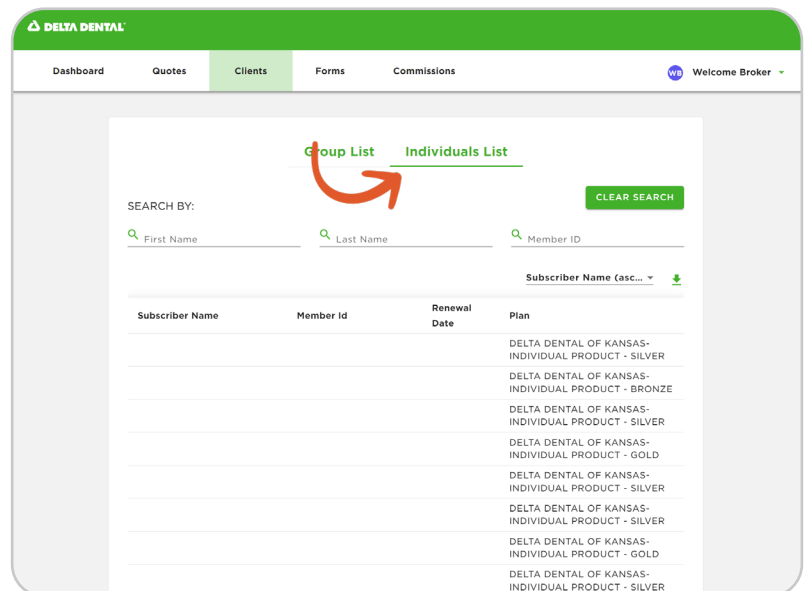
DELTA DENTAL

Dashboard Quotes Clients Forms Commissions

WB Welcome Broker

Group List Individuals List

SEARCH BY:

CLEAR SEARCH

First Name

Last Name

Member ID

Subscriber Name (asc...

| Subscriber Name | Member Id | Renewal Date | Plan |
|---|---|---|---|
| | | | DELTA DENTAL OF KANSAS-INDIVIDUAL PRODUCT - SILVER |
| | | | DELTA DENTAL OF KANSAS-INDIVIDUAL PRODUCT - BRONZE |
| | | | DELTA DENTAL OF KANSAS-INDIVIDUAL PRODUCT - SILVER |
| | | | DELTA DENTAL OF KANSAS-INDIVIDUAL PRODUCT - GOLD |
| | | | DELTA DENTAL OF KANSAS-INDIVIDUAL PRODUCT - SILVER |
| | | | DELTA DENTAL OF KANSAS-INDIVIDUAL PRODUCT - SILVER |
| | | | DELTA DENTAL OF KANSAS-INDIVIDUAL PRODUCT - GOLD |
| | | | DELTA DENTAL OF KANSAS-INDIVIDUAL PRODUCT - SILVER |